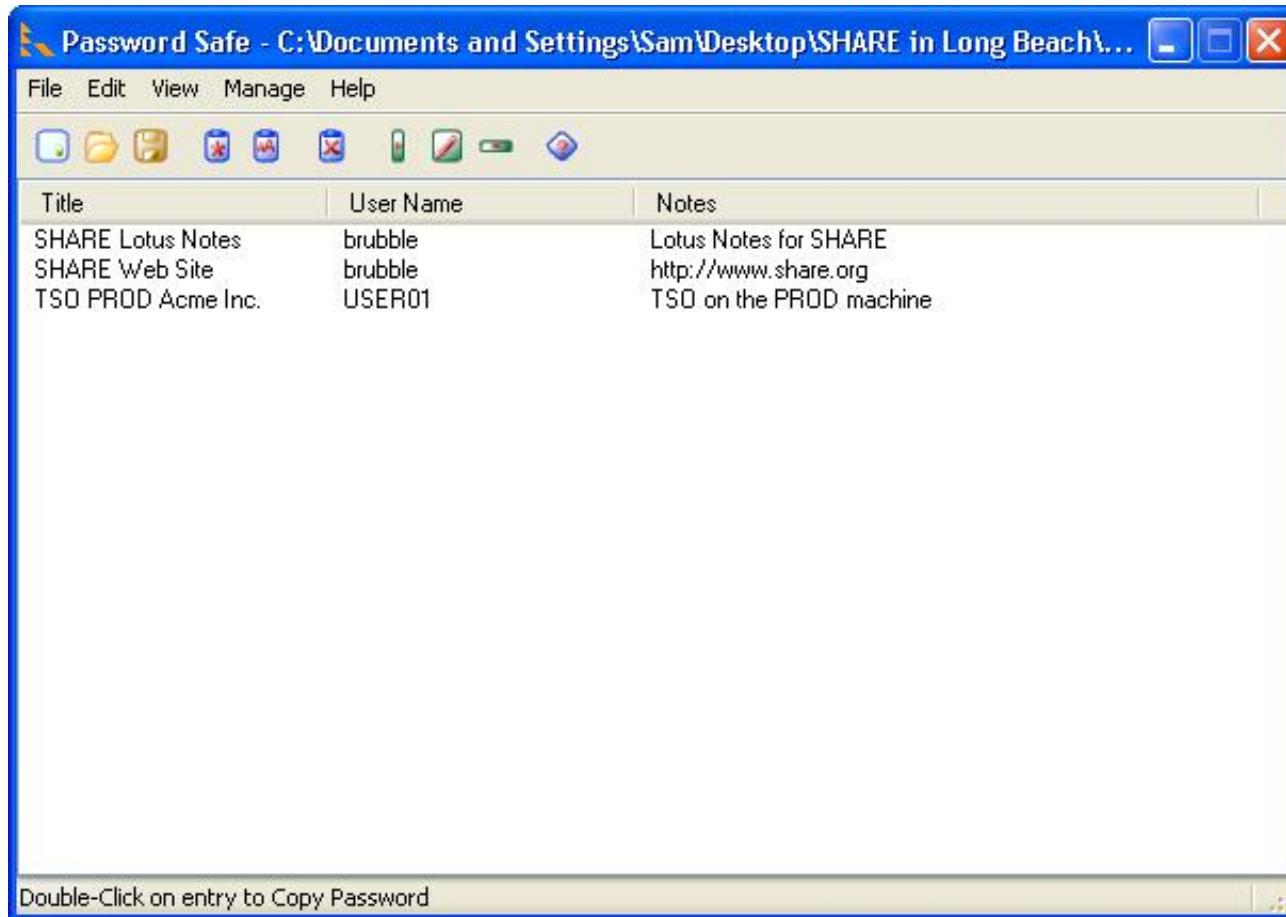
Password Safe - C:\Documents and Settings\Sam\Desktop\SHARE in Long Beach\...

File Edit View Manage Help

| Title | User Name | Notes |
|---|---|---|
| SHARE Lotus Notes | brubble | Lotus Notes for SHARE |
| SHARE Web Site | brubble | http://www.share.org |
| TSO PROD Acme Inc. | USER01 | TSO on the PROD machine |

Double-Click on entry to Copy Password